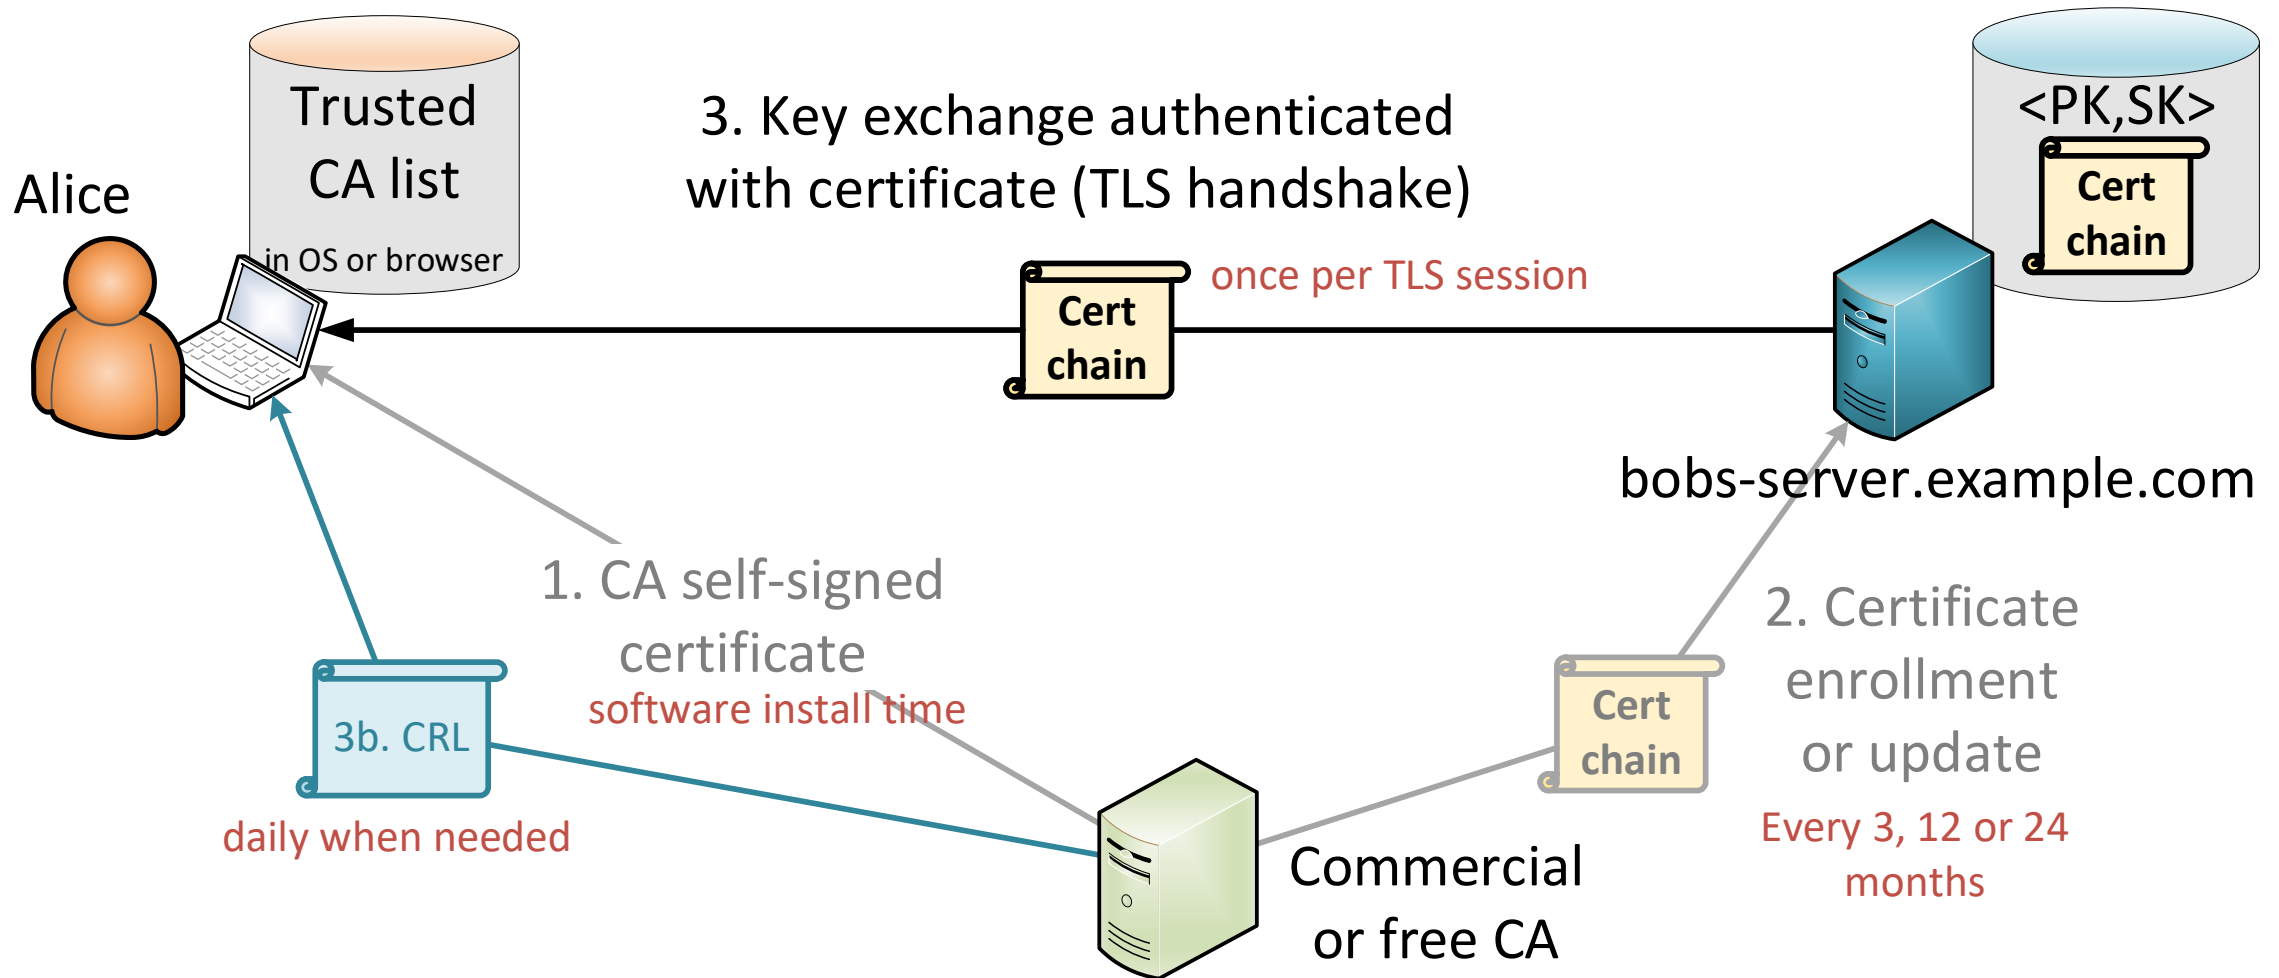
Alice

Trusted CA list

in OS or browser

3. Key exchange authenticated with certificate (TLS handshake)

<PK,SK>

Cert chain

Cert chain

once per TLS session

bobs-server.example.com

1. CA self-signed certificate

software install time

2. Certificate enrollment or update

Every 3, 12 or 24 months

Cert chain

3b. CRL

daily when needed

Commercial or free CA